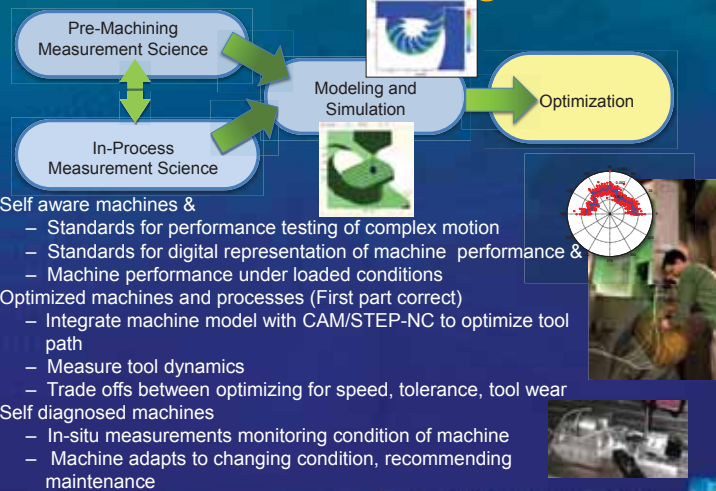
Pre-Machining Measurement Science

In-Process Measurement Science

Modeling and Simulation

Optimization

Self aware machines &

– Standards for performance testing of complex motion

– Standards for digital representation of machine performance &

– Machine performance under loaded conditions

Optimized machines and processes (First part correct)

– Integrate machine model with CAM/STEP-NC to optimize tool path

– Measure tool dynamics

– Trade offs between optimizing for speed, tolerance, tool wear

Self diagnosed machines

– In-situ measurements monitoring condition of machine

– Machine adapts to changing condition, recommending maintenance